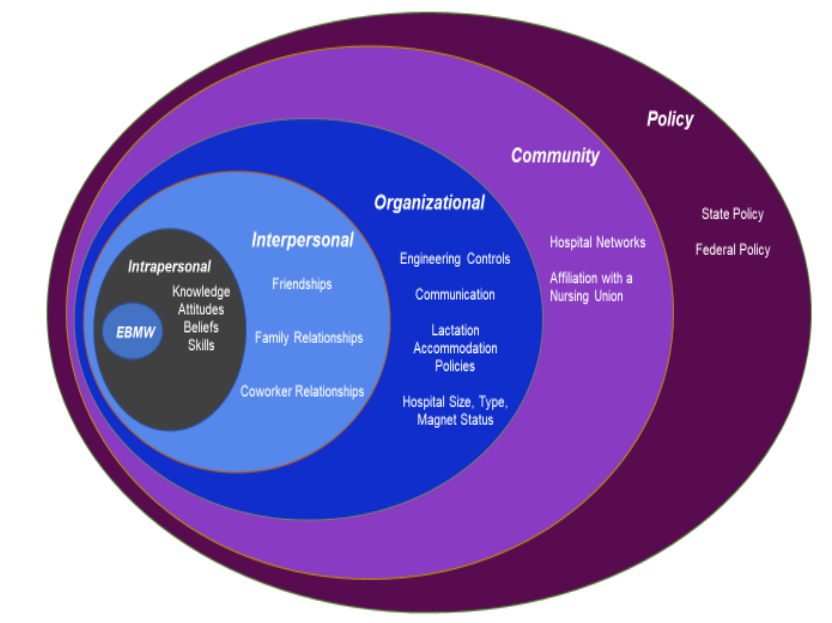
Policy

Community

Organizational

Interpersonal

Intrapersonal

EBMW

Knowledge
Attitudes
Beliefs
Skills

Friendships

Family Relationships

Coworker Relationships

Engineering Controls

Communication

Lactation Accommodation Policies

Hospital Size, Type, Magnet Status

Hospital Networks

Affiliation with a Nursing Union

State Policy

Federal Policy